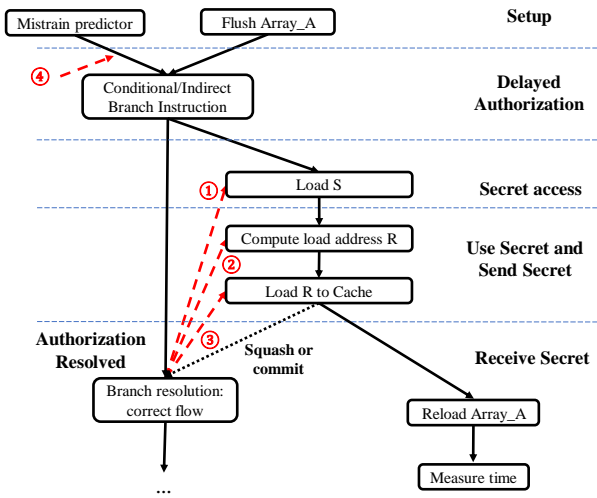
Mistrain predictor

Flush Array_A

Setup

④

Conditional/Indirect Branch Instruction

Delayed Authorization

①

Load S

Secret access

Compute load address R

②

Use Secret and Send Secret

Load R to Cache

③

Authorization Resolved

Squash or commit

Receive Secret

Branch resolution: correct flow

Reload Array_A

...

Measure time